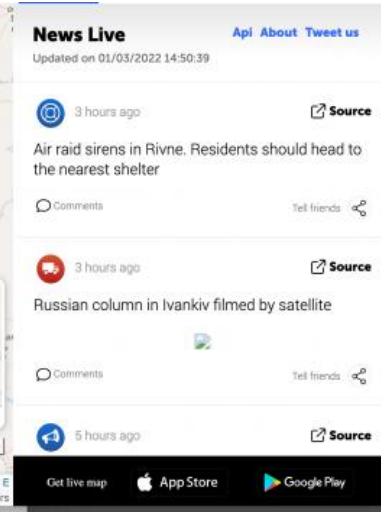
News Live

Api About Tweet us

Updated on 01/03/2022 14:50:39

3 hours ago

Source

Air raid sirens in Rivne. Residents should head to the nearest shelter

Comments

Tell friends

3 hours ago

Source

Russian column in Ivankiv filmed by satellite

Comments

Tell friends

5 hours ago

Source

Get live map

App Store

Google Play